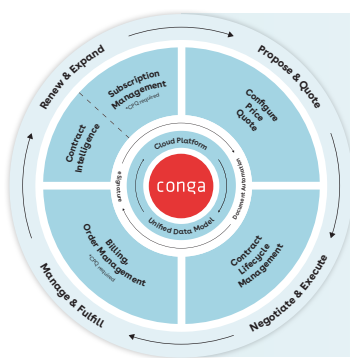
Renew & Expand

Propose & Quote

Negotiate & Execute

Manage & Fulfill

Subscription Management
*CPQ required

Contract Intelligence

Configure Price Quote

Contract Lifecycle Management

Billing, Order Management
*CPQ required

Cloud Platform

Document Automation

Unified Data Model

eSignature

conga